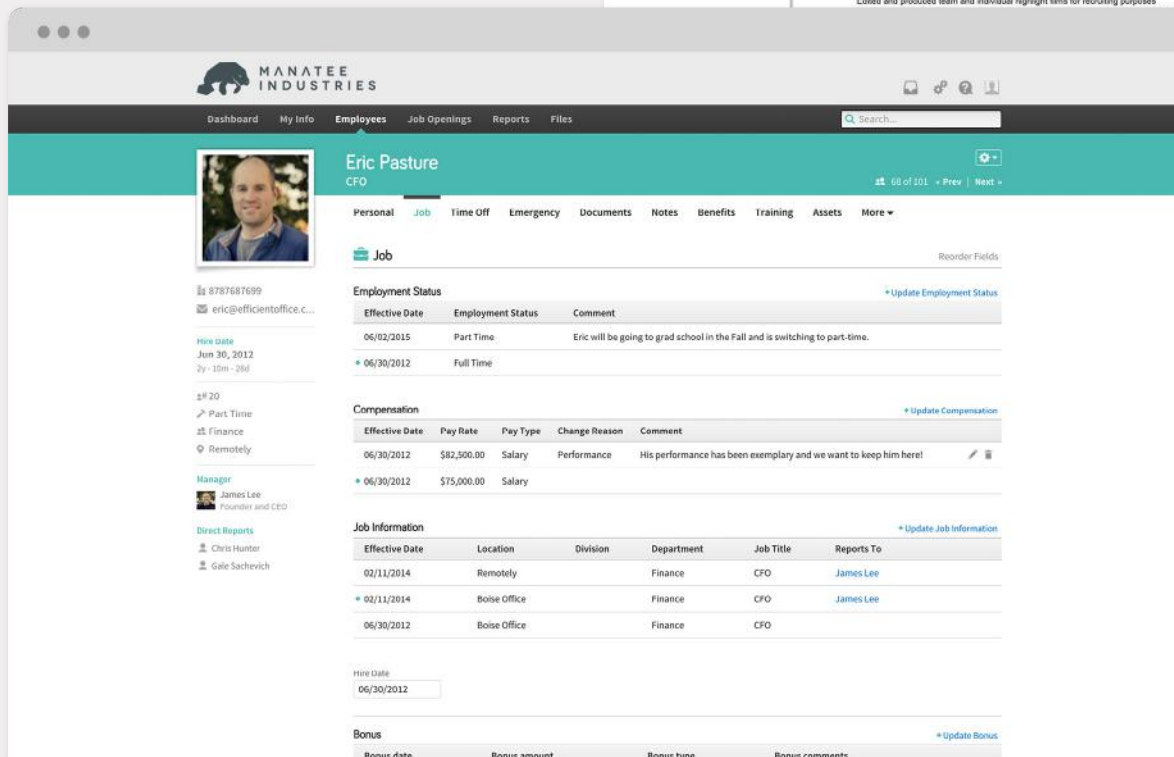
Edited and produced team and individual highlight films for recruiting purposes

MANATEE INDUSTRIES

Dashboard My Info Employees Job Openings Reports Files

Search...

Eric Pasture
CFO

68 of 101 « Prev | Next »

Personal Job Time Off Emergency Documents Notes Benefits Training Assets More

8787687699
eric@efficientoffice.c...

Hire Date
Jun 30, 2012
2y - 10m - 28d

#20
Part Time
Finance
Remotely

Manager
James Lee
Founder and CEO

Direct Reports
Chris Hunter
Gale Sachevich

Job

Reorder Fields

Employment Status

+ Update Employment Status

| Effective Date | Employment Status | Comment |
|---|---|---|
| 06/02/2015 | Part Time | Eric will be going to grad school in the Fall and is switching to part-time. |
| • 06/30/2012 | Full Time | |

Compensation

+ Update Compensation

| Effective Date | Pay Rate | Pay Type | Change Reason | Comment |
|---|---|---|---|---|
| 06/30/2012 | $82,500.00 | Salary | Performance | His performance has been exemplary and we want to keep him here! |
| • 06/30/2012 | $75,000.00 | Salary | | |

Job Information

+ Update Job Information

| Effective Date | Location | Division | Department | Job Title | Reports To |
|---|---|---|---|---|---|
| 02/11/2014 | Remotely | | Finance | CFO | James Lee |
| • 02/11/2014 | Boise Office | | Finance | CFO | James Lee |
| 06/30/2012 | Boise Office | | Finance | CFO | |

Hire Date
06/30/2012

Bonus

+ Update Bonus

| Bonus date | Bonus amount | Bonus type | Bonus comments |
|---|---|---|---|